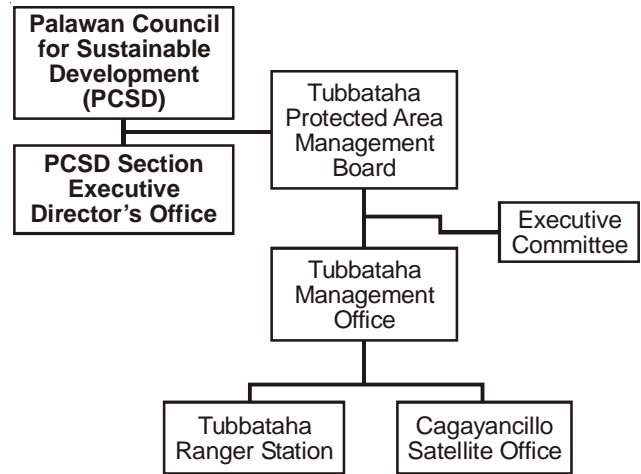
Palawan Council for Sustainable Development (PCSD)

PCSD Section Executive Director's Office

Tubbataha Protected Area Management Board

Executive Committee

Tubbataha Management Office

Tubbataha Ranger Station

Cagayancillo Satellite Office